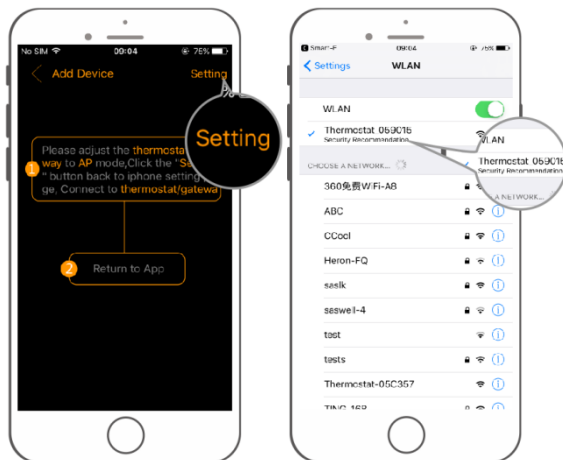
No SIM 00:04 75%

Add Device Setting

Setting

1 Please adjust the thermosta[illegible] way to AP mode,Click the "Se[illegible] " button back to iphone setting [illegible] ge, Connect to thermostat/gatewa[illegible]

2 Return to App

Smart-F 09:04 75%

Settings WLAN

WLAN

Thermostat_059016
Security Recommendation

WLAN

Thermostat_059016
Security Recommendation

A NETWORK...

CHOOSE A NETWORK...

360免费WiFi-A8

ABC

CCocl

Heron-FQ

saslk

saswell-4

test

tests

Thermostat-05C357

TING_16B